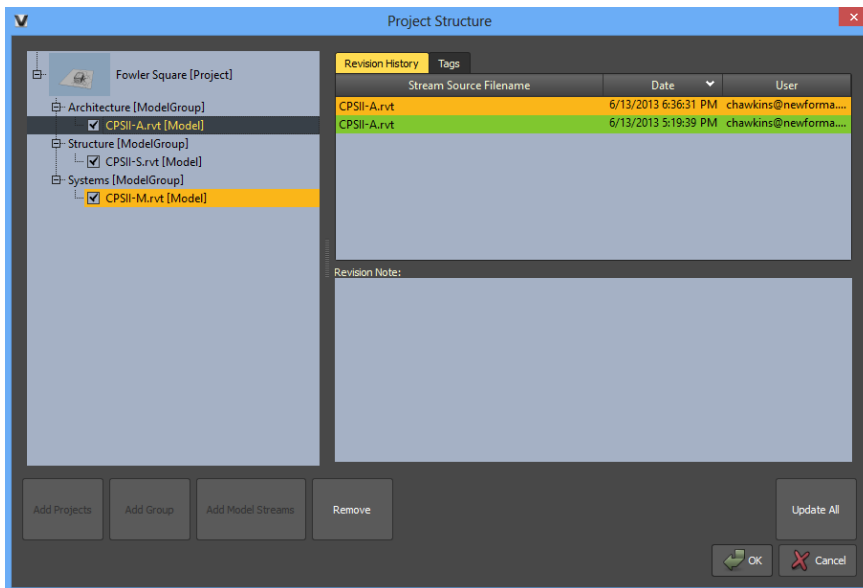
Project Structure

Fowler Square [Project]
Architecture [ModelGroup]
CPSII-A.rvt [Model]
Structure [ModelGroup]
CPSII-S.rvt [Model]
Systems [ModelGroup]
CPSII-M.rvt [Model]

Revision History
Tags

| Stream Source Filename | Date | User |
|---|---|---|
| CPSII-A.rvt | 6/13/2013 6:36:31 PM | chawkins@newforma.... |
| CPSII-A.rvt | 6/13/2013 5:19:39 PM | chawkins@newforma.... |

Revision Note:

Add Projects
Add Group
Add Model Streams
Remove
Update All
OK
Cancel